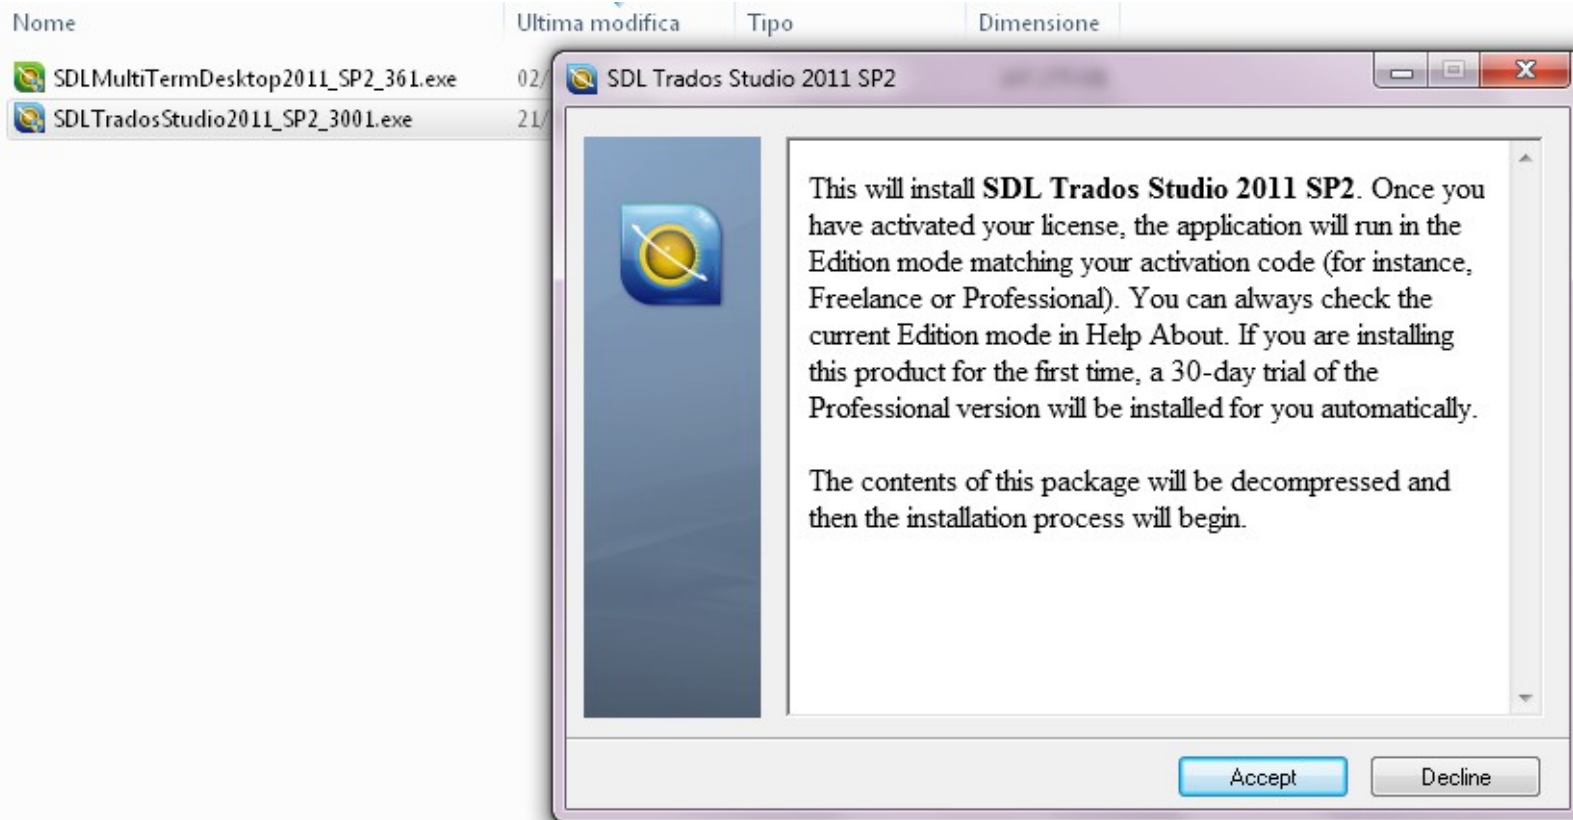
Nome | Ultima modifica | Tipo | Dimensione

SDLMultiTermDesktop2011_SP2_361.exe 02/
SDLTradosStudio2011_SP2_3001.exe 21/

SDL Trados Studio 2011 SP2

This will install **SDL Trados Studio 2011 SP2**. Once you have activated your license, the application will run in the Edition mode matching your activation code (for instance, Freelance or Professional). You can always check the current Edition mode in Help About. If you are installing this product for the first time, a 30-day trial of the Professional version will be installed for you automatically.

The contents of this package will be decompressed and then the installation process will begin.

Accept
Decline